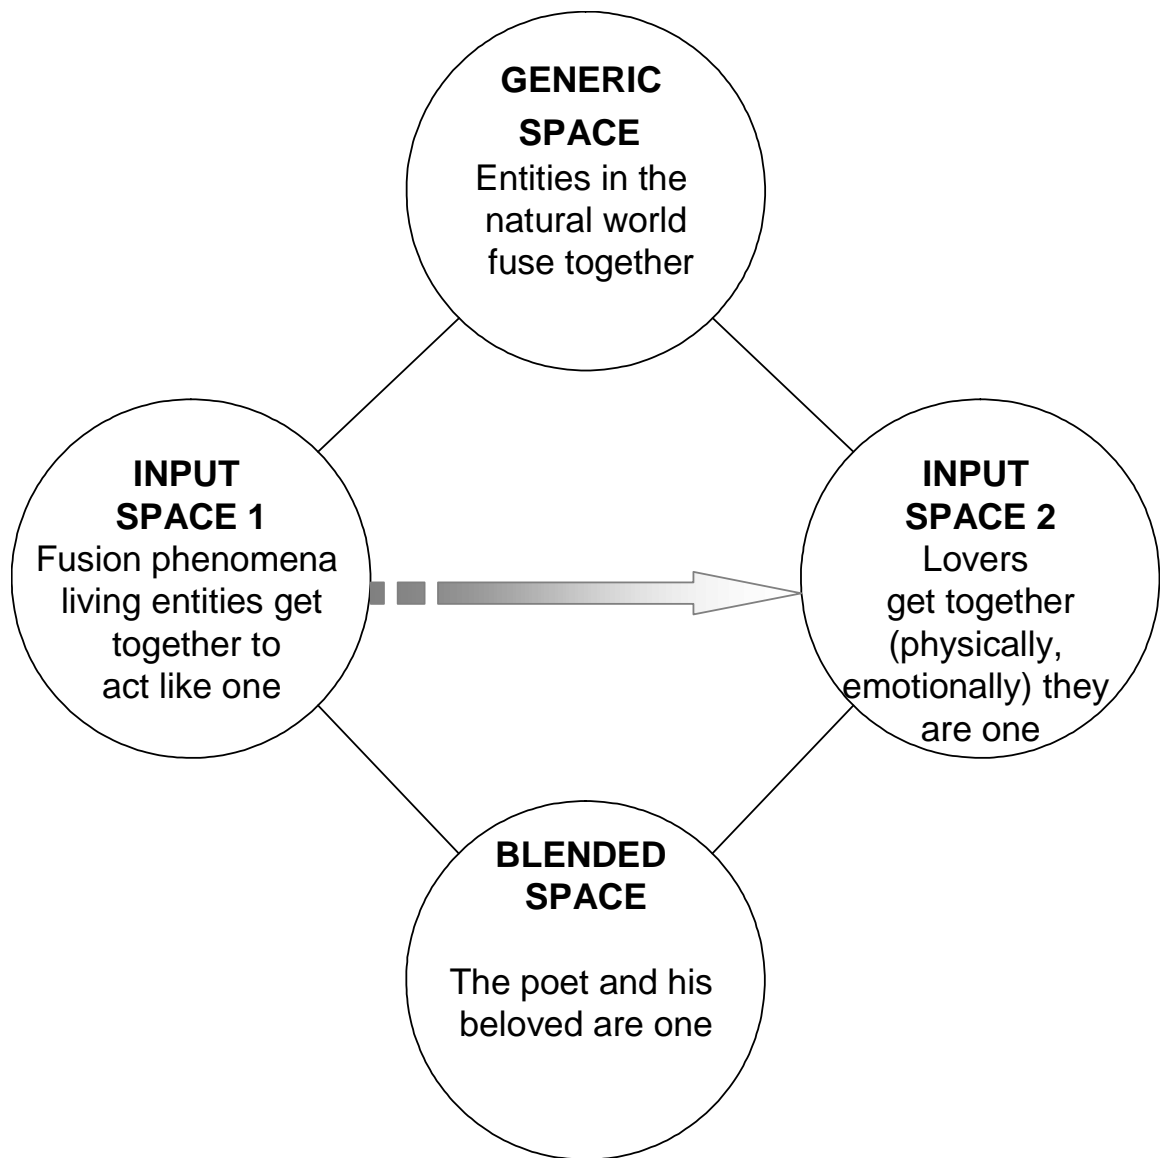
GENERIC SPACE
Entities in the natural world fuse together

INPUT SPACE 1
Fusion phenomena living entities get together to act like one

INPUT SPACE 2
Lovers get together (physically, emotionally) they are one

BLENDED SPACE
The poet and his beloved are one